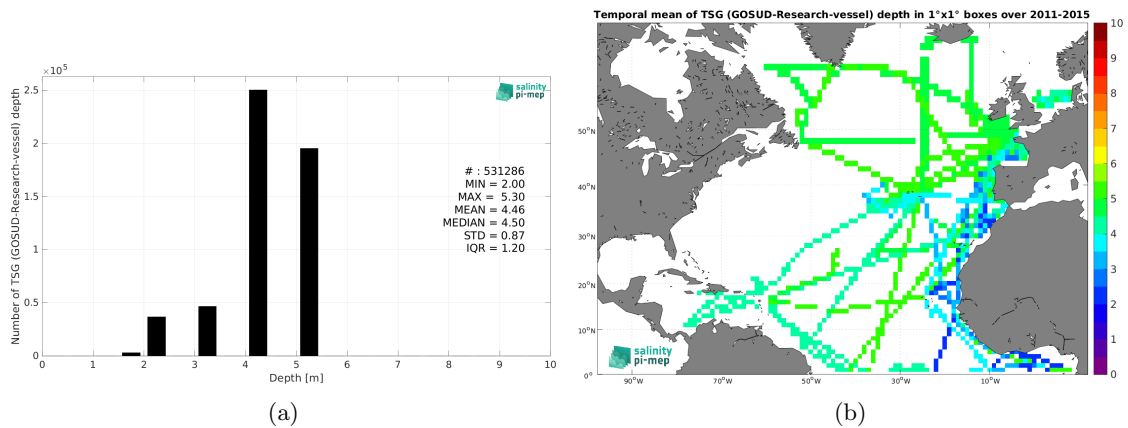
$\times 10^5$

2.5

2

1.5

1

0.5

0

Number of TSG (GOSUD-Research-vessel) depth

salinity pi-mep

# : 531286
MIN = 2.00
MAX = 5.30
MEAN = 4.46
MEDIAN = 4.50
STD = 0.87
IQR = 1.20

0 1 2 3 4 5 6 7 8 9 10

Depth [m]

(a)

Temporal mean of TSG (GOSUD-Research-vessel) depth in 1°x1° boxes over 2011-2015

50°N
40°N
30°N
20°N
10°N
0°

90°W 70°W 50°W 30°W 10°W

salinity pi-mep

10
9
8
7
6
5
4
3
2
1
0

(b)